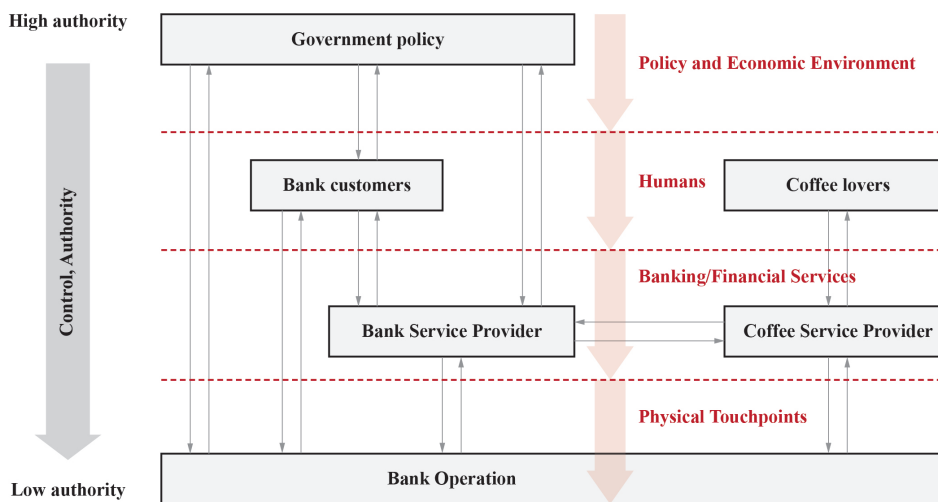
High authority

Control, Authority

Low authority

Government policy

Policy and Economic Environment

Bank customers

Humans

Coffee lovers

Banking/Financial Services

Bank Service Provider

Coffee Service Provider

Physical Touchpoints

Bank Operation